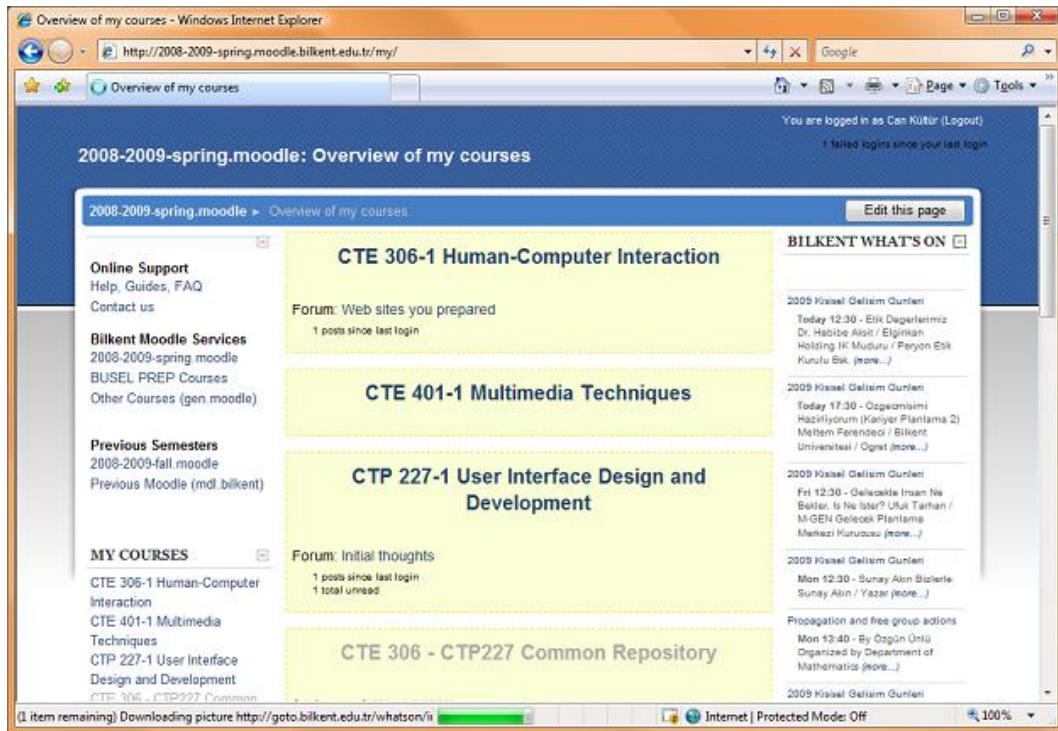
Overview of my courses - Windows Internet Explorer

http://2008-2009-spring.moodle.bilkent.edu.tr/my/

Google

Overview of my courses

Page ▾ Tools ▾

You are logged in as Can Kültür (Logout)

1 failed logins since your last login

2008-2009-spring.moodle: Overview of my courses

2008-2009-spring.moodle ► Overview of my courses

Edit this page

Online Support
Help, Guides, FAQ
Contact us

Bilkent Moodle Services
2008-2009-spring.moodle
BUSEL PREP Courses
Other Courses (gen.moodle)

Previous Semesters
2008-2009-fall.moodle
Previous Moodle (mdl.bilkent)

MY COURSES
CTE 306-1 Human-Computer Interaction
CTE 401-1 Multimedia Techniques
CTP 227-1 User Interface Design and Development
CTE 306 - CTP227 Common

CTE 306-1 Human-Computer Interaction

Forum: Web sites you prepared
1 posts since last login

CTE 401-1 Multimedia Techniques

CTP 227-1 User Interface Design and Development

Forum: Initial thoughts
1 posts since last login
1 total unread

CTE 306 - CTP227 Common Repository

BILKENT WHAT'S ON

2009 Kisisel Gelisim Gunleri
Today 12:30 - Etik Degerlerimiz Dr. Habibe Aksit / Elginkan Holding IK Muduru / Peryon Etik Kurulu Bsk. (more...)

2009 Kisisel Gelisim Gunleri
Today 17:30 - Ozgecmisimi Hazirliyorum (Kariyer Planlama 2) Meltem Ferendeci / Bilkent Universitesi / Ogret (more...)

2009 Kisisel Gelisim Gunleri
Fri 12:30 - Gelecekte Insan Ne Bekler, Is Ne Ister? Ufuk Tarhan / M-GEN Gelecek Planlama Merkezi Kurucusu (more...)

2009 Kisisel Gelisim Gunleri
Mon 12:30 - Sunay Akın Bizlerle Sunay Akın / Yazar (more...)

Propagation and free group actions
Mon 13:40 - By Özgün Ünlü Organized by Department of Mathematics (more...)

2009 Kisisel Gelisim Gunleri

(1 item remaining) Downloading picture http://goto.bilkent.edu.tr/whatson/i

Internet | Protected Mode: Off

100%